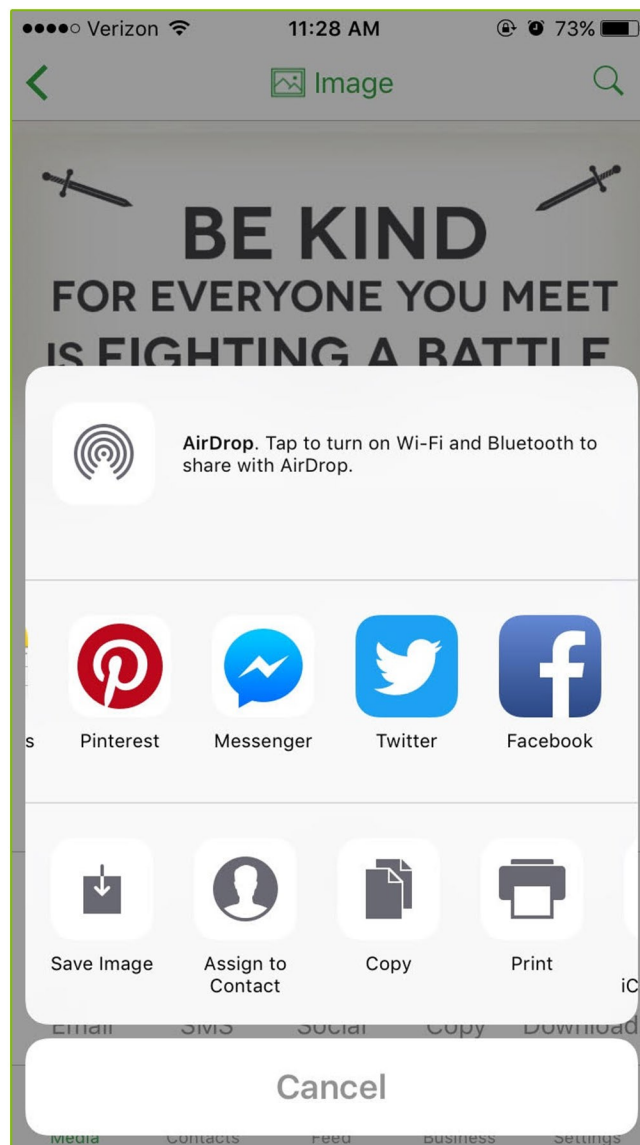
●●●●○ Verizon 11:28 AM 73%

Image

BE KIND
FOR EVERYONE YOU MEET
IS FIGHTING A BATTLE

AirDrop. Tap to turn on Wi-Fi and Bluetooth to share with AirDrop.

s
Pinterest
Messenger
Twitter
Facebook

Save Image
Assign to Contact
Copy
Print
iC

Email SMS Social Copy Download

Cancel

Media Contacts Feed Business Settings